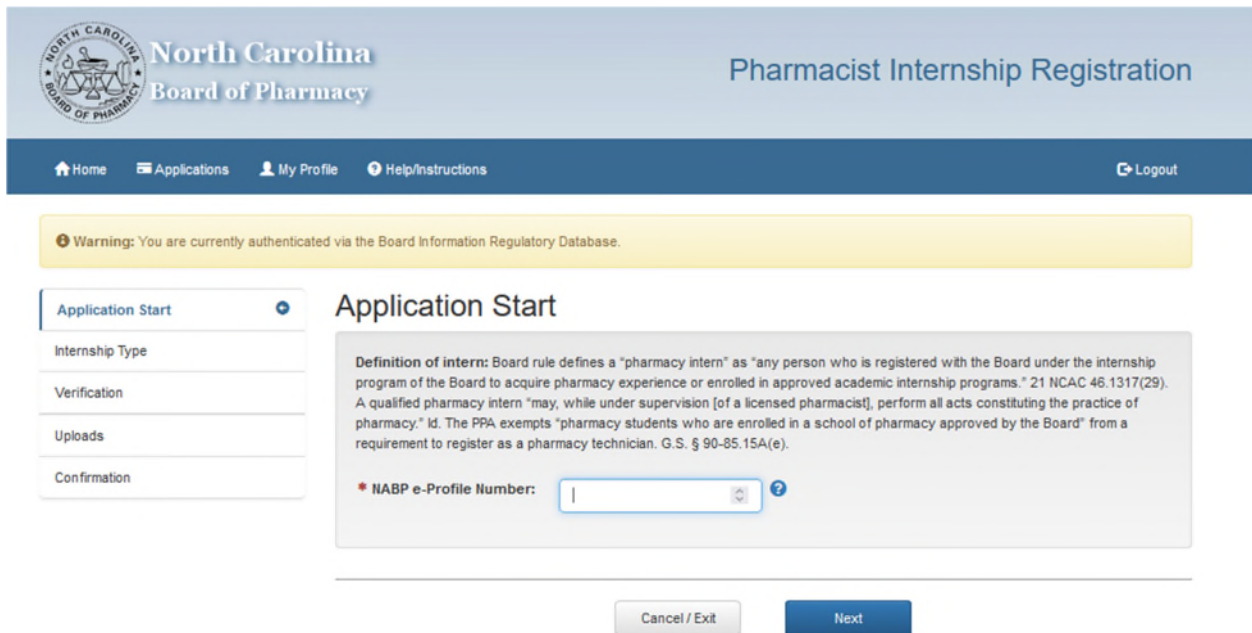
NORTH CAROLINA BOARD OF PHARMACY

North Carolina
Board of Pharmacy

Pharmacist Internship Registration

Home  Applications  My Profile  Help/Instructions  Logout

Warning: You are currently authenticated via the Board Information Regulatory Database.

Application Start
Internship Type
Verification
Uploads
Confirmation

Application Start

Definition of intern: Board rule defines a "pharmacy intern" as "any person who is registered with the Board under the internship program of the Board to acquire pharmacy experience or enrolled in approved academic internship programs." 21 NCAC 46.1317(29). A qualified pharmacy intern "may, while under supervision [of a licensed pharmacist], perform all acts constituting the practice of pharmacy." Id. The PPA exempts "pharmacy students who are enrolled in a school of pharmacy approved by the Board" from a requirement to register as a pharmacy technician. G.S. § 90-85.15A(e).

* NABP e-Profile Number:

Cancel / Exit  Next